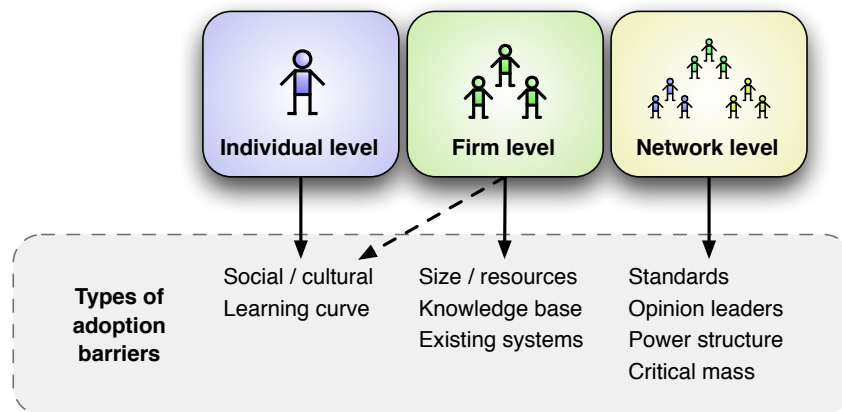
Individual level

Firm level

Network level

Types of adoption barriers

Social / cultural
Learning curve

Size / resources
Knowledge base
Existing systems

Standards
Opinion leaders
Power structure
Critical mass